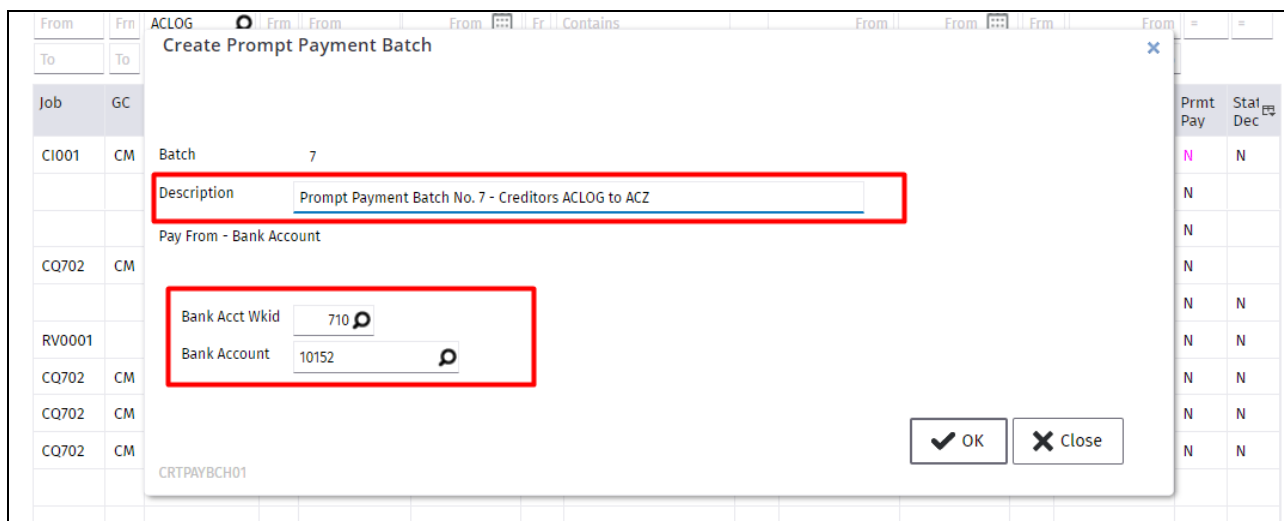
From Frn ACLOG Frm From From Fr Contains From From Frm From = =

To To

Job GC

CI001 CM

CQ702 CM

RV0001

CQ702 CM

CQ702 CM

CQ702 CM

Create Prompt Payment Batch

×

Batch 7

Description Prompt Payment Batch No. 7 - Creditors ACLOG to ACZ

Pay From - Bank Account

Bank Acct Wkid 710

Bank Account 10152

OK

Close

CRTPAYBCH01

| Prmt Pay | Stat Dec |
|---|---|
| N | N |
| N | |
| N | |
| N | |
| N | N |
| N | N |
| N | N |
| N | N |
| N | N |